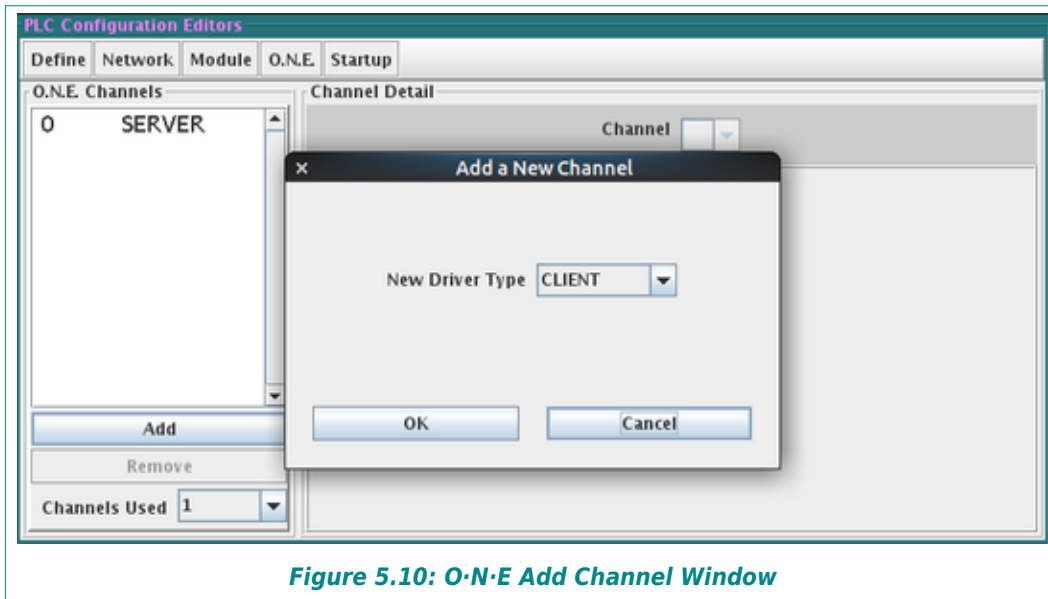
PLC Configuration Editors

Define Network Module O.N.E. Startup

O.N.E. Channels

0 SERVER

Add

Remove

Channels Used 1

Channel Detail

Channel

× Add a New Channel

New Driver Type CLIENT

OK Cancel

Figure 5.10: O·N·E Add Channel Window